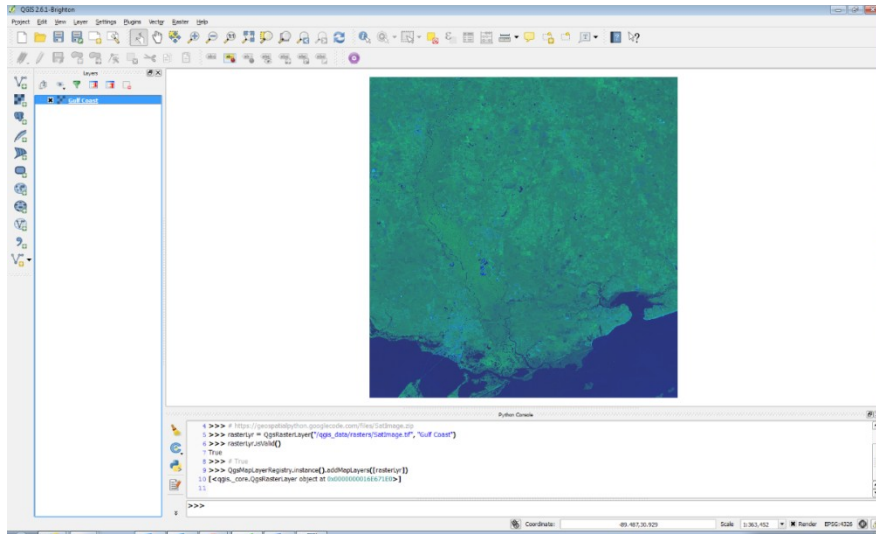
QGIS 2.6.1-Brighton

Project Edit View Layer Settings Plugins Vector Raster Help

Layers

Gulf Coast

Python Console

4 >>> # https://geospatialpython.googlecode.com/files/SatImage.zip
5 >>> rasterLyr = QgsRasterLayer("/qgis_data/rasters/SatImage.tif", "Gulf Coast")
6 >>> rasterLyr.isValid()
7 True
8 >>> # True
9 >>> QgsMapLayerRegistry.instance().addMapLayers([rasterLyr])
10 [<qgis._core.QgsRasterLayer object at 0x00000000016E67E0>]
11

>>>

Coordinate: -89.487,30.929 Scale 1:363,452 Render EPSG:4326